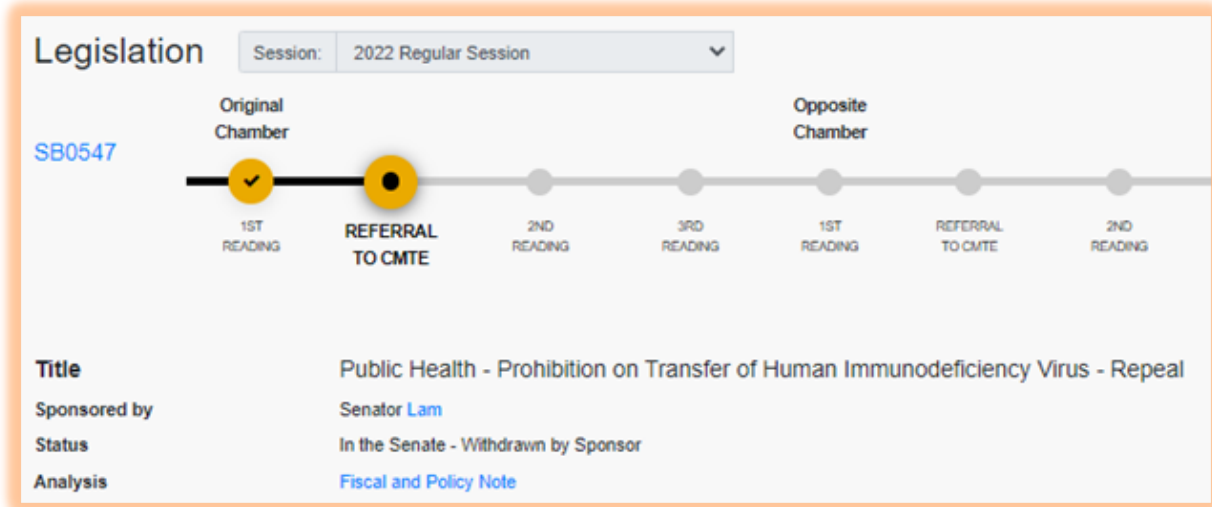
Legislation

Session: 2022 Regular Session

SB0547

Original Chamber

Opposite Chamber

1ST READING

REFERRAL TO CMTE

2ND READING

3RD READING

1ST READING

REFERRAL TO CMTE

2ND READING

Title | Public Health - Prohibition on Transfer of Human Immunodeficiency Virus - Repeal
Sponsored by | Senator Lam
Status | In the Senate - Withdrawn by Sponsor
Analysis | Fiscal and Policy Note